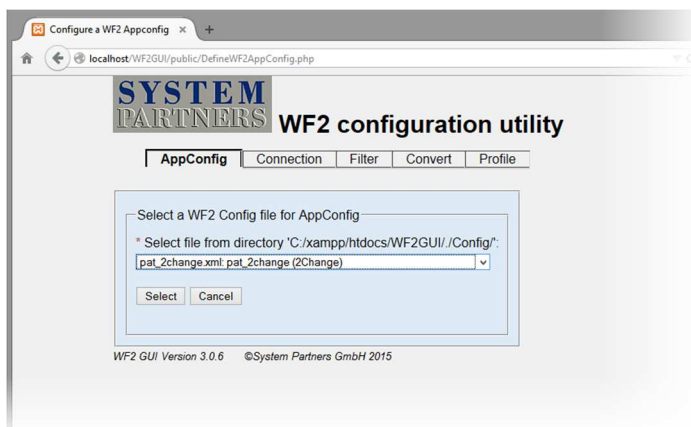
Configure a WF2 Appconfig ×

+

localhost/WF2GUI/public/DefineWF2AppConfig.php

SYSTEM PARTNERS

WF2 configuration utility

AppConfig | Connection | Filter | Convert | Profile

Select a WF2 Config file for AppConfig

* Select file from directory 'C:/xampp/htdocs/WF2GUI/./Config/':

pat_2change.xml: pat_2change (2Change)

Select | Cancel

WF2 GUI Version 3.0.6 ©System Partners GmbH 2015